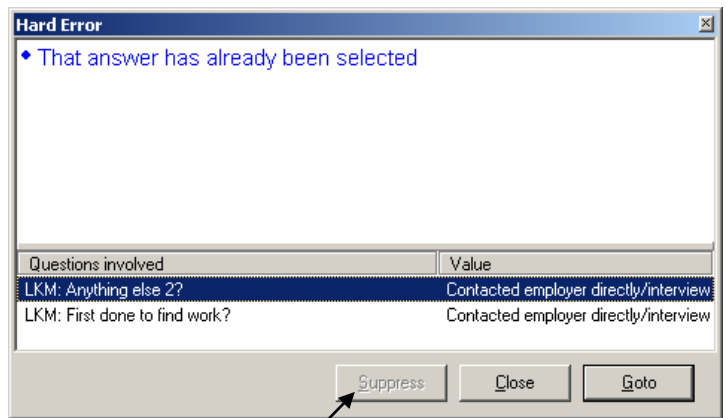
Hard Error

◆ That answer has already been selected

| Questions involved | Value |
|---|---|
| LKM: Anything else 2? | Contacted employer directly/interview |
| LKM: First done to find work? | Contacted employer directly/interview |

Suppress
Close
Goto